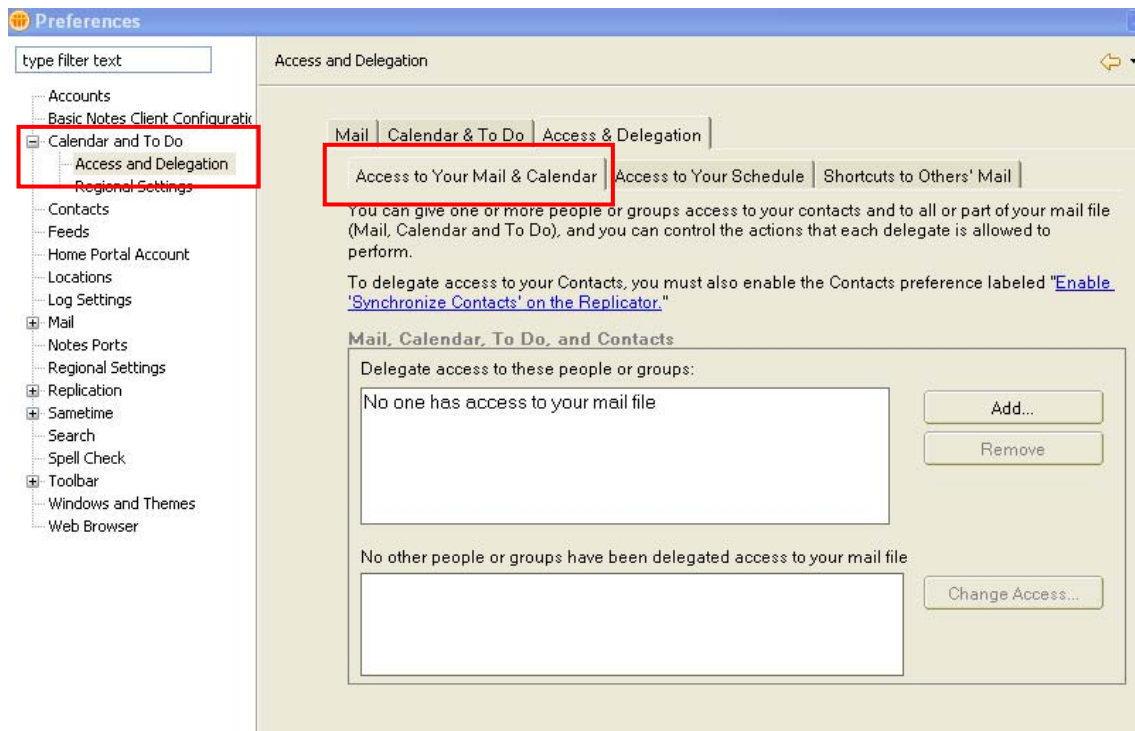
Preferences

type filter text

Accounts
Basic Notes Client Configuratic
Calendar and To Do
Access and Delegation
Regional Settings
Contacts
Feeds
Home Portal Account
Locations
Log Settings
Mail
Notes Ports
Regional Settings
Replication
Sametime
Search
Spell Check
Toolbar
Windows and Themes
Web Browser

Access and Delegation

Mail | Calendar & To Do | Access & Delegation

Access to Your Mail & Calendar | Access to Your Schedule | Shortcuts to Others' Mail

You can give one or more people or groups access to your contacts and to all or part of your mail file (Mail, Calendar and To Do), and you can control the actions that each delegate is allowed to perform.

To delegate access to your Contacts, you must also enable the Contacts preference labeled "Enable 'Synchronize Contacts' on the Replicator."

Mail, Calendar, To Do, and Contacts

Delegate access to these people or groups:

No one has access to your mail file

Add...

Remove

No other people or groups have been delegated access to your mail file

Change Access...